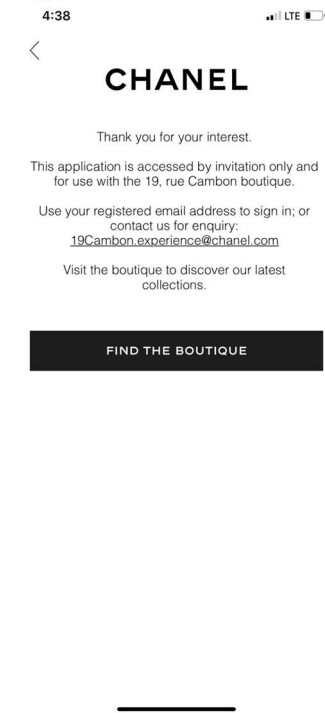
4:38

LTE

<

CHANEL

Thank you for your interest.

This application is accessed by invitation only and for use with the 19, rue Cambon boutique.

Use your registered email address to sign in; or contact us for enquiry: 19Cambon.experience@chanel.com

Visit the boutique to discover our latest collections.

FIND THE BOUTIQUE